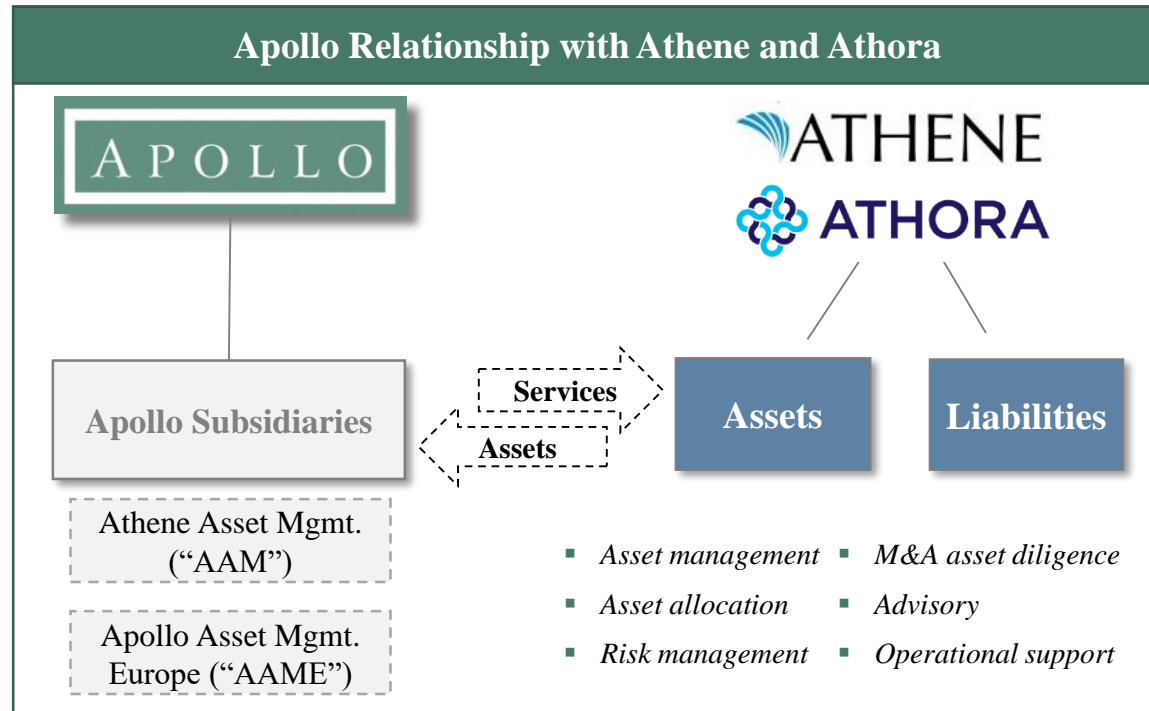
Apollo Relationship with Athene and Athora

APOLLO

ATHENE

ATHORA

Apollo Subsidiaries

Services

Assets

Assets

Liabilities

Athene Asset Mgmt. (“AAM”)

Apollo Asset Mgmt. Europe (“AAME”)

- Asset management
- M&A asset diligence
- Asset allocation
- Advisory
- Risk management
- Operational support